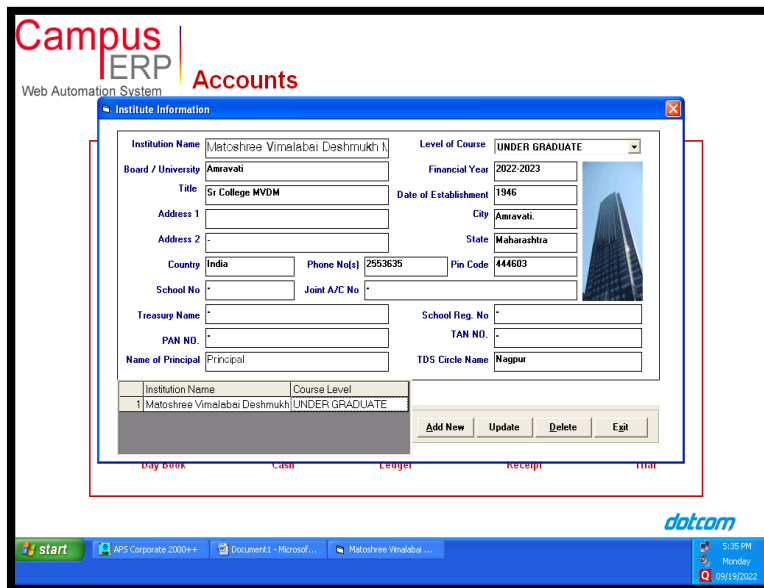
Campus ERP Web Automation System

Accounts

Institute Information

Institution Name Matoshree Vimalabai Deshmukh M

Level of Course UNDER GRADUATE

Board / University Amravati

Financial Year 2022-2023

Title Sr College MVDM

Date of Establishment 1946

Address 1

City Amravati.

Address 2 -

State Maharashtra

Country India

Phone No(s) 2553635

Pin Code 444603

School No *

Joint A/C No *

Treasury Name *

School Reg. No *

PAN NO. *

TAN NO. *

Name of Principal Principal

TDS Circle Name Nagpur

| | Institution Name | Course Level |
|---|---|---|
| 1 | Matoshree Vimalabai Deshmukh | UNDER GRADUATE |

Add New Update Delete Exit

Day Book Cash Ledger Receipt Trial

dotcom

start APS Corporate 2000++ Document1 - Microsof... Matoshree Vimalabai ...

5:35 PM Monday 09/19/2022